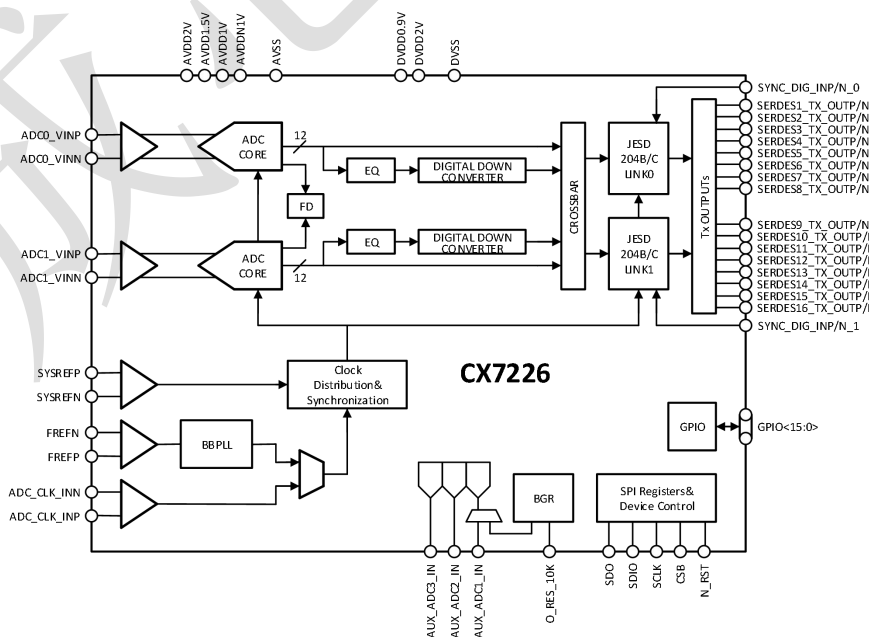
AVDD2V
AVDD1.5V
AVDD1V
AVDDN1V
AVSS
DVDD0.9V
DVDD2V
DVSS

SYNC_DIG_INP/N_0
SERDES1_TX_OUTP/N
SERDES2_TX_OUTP/N
SERDES3_TX_OUTP/N
SERDES4_TX_OUTP/N
SERDES5_TX_OUTP/N
SERDES6_TX_OUTP/N
SERDES7_TX_OUTP/N
SERDES8_TX_OUTP/N
SERDES9_TX_OUTP/N
SERDES10_TX_OUTP/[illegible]
SERDES11_TX_OUTP/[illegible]
SERDES12_TX_OUTP/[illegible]
SERDES13_TX_OUTP/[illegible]
SERDES14_TX_OUTP/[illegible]
SERDES15_TX_OUTP/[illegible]
SERDES16_TX_OUTP/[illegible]
SYNC_DIG_INP/N_1

ADC0_VINP
ADC0_VINN
ADC CORE
12
EQ
DIGITAL DOWN CONVERTER
FD
ADC1_VINP
ADC1_VINN
ADC CORE
12
EQ
DIGITAL DOWN CONVERTER
CROSSBAR
JESD 204B/C LINK0
JESD 204B/C LINK1
Tx OUTPUTs

SYSREFP
SYSREFN
Clock Distribution& Synchronization
CX7226
FREFN
FREFP
BBPLL
ADC_CLK_INN
ADC_CLK_INP
GPIO
GPIO<15:0>
BGR
SPI Registers& Device Control

AUX_ADC3_IN
AUX_ADC2_IN
AUX_ADC1_IN
O_RES_10K
SDO
SDIO
SCLK
CSB
N_RST